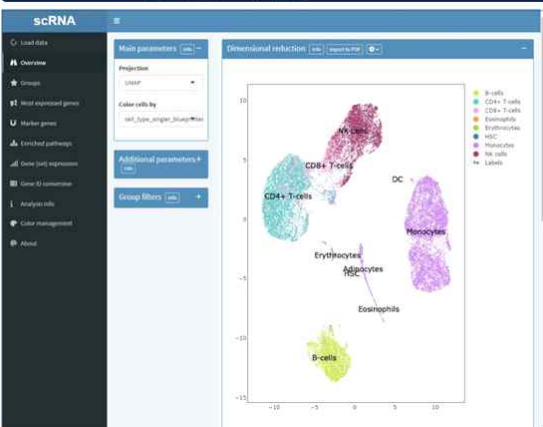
scRNA

Load data
Overview
Groups
Most expressed genes
Marker genes
Enriched pathways
Gene (set) expression
Gene ID conversion
Analysis info
Color management
About

Main parameters info −

Projection
UMAP

Color cells by
cell_type_singler_blueprintei

Additional parameters + info

Group filters info +

Dimensional reduction info export to PDF −

10
5
0
−5
−10
−15
−10 −5 0 5 10

NK cells
CD8+ T-cells
CD4+ T-cells
DC
Monocytes
Erythrocytes
Adipocytes
HSC
Eosinophils
B-cells

B-cells
CD4+ T-cells
CD8+ T-cells
Eosinophils
Erythrocytes
HSC
Monocytes
NK cells
Labels